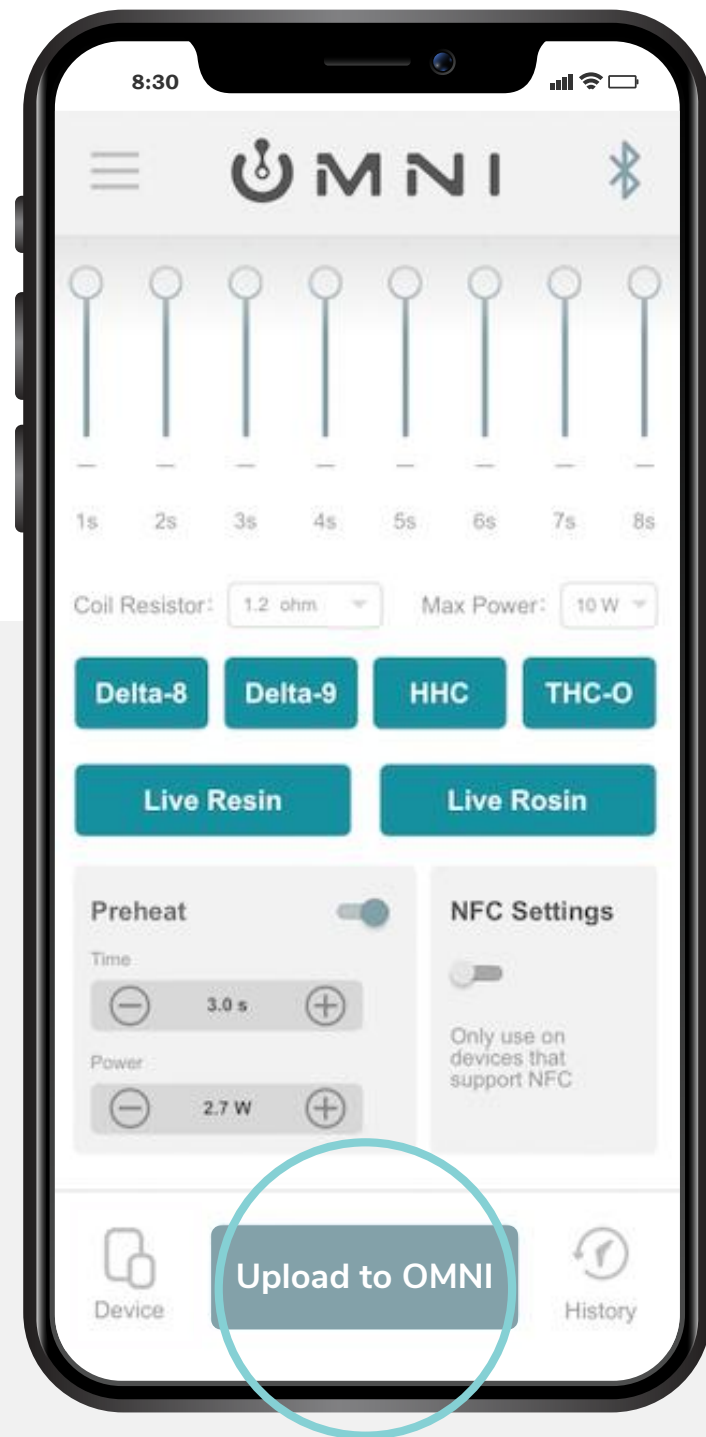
8:30

OMNI

1s 2s 3s 4s 5s 6s 7s 8s

Coil Resistor: 1.2 ohm

Max Power: 10 W

Delta-8
Delta-9
HHC
THC-O

Live Resin
Live Rosin

Preheat
Time
3.0 s
Power
2.7 W

NFC Settings
Only use on devices that support NFC

Device
Upload to OMNI
History